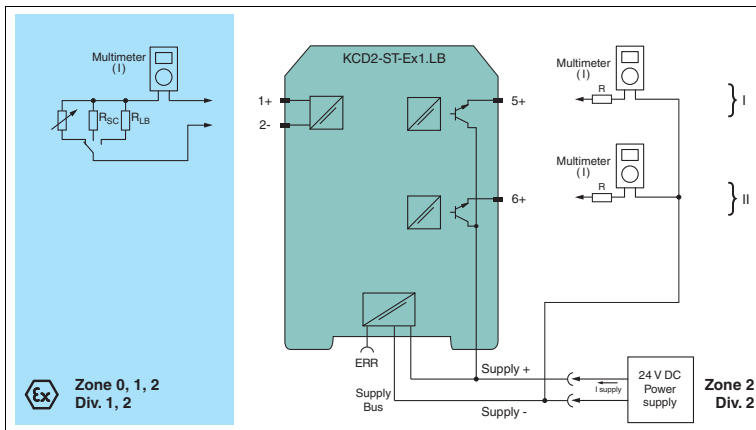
Multimeter
(I)

$R_{SC}$ $R_{LB}$

KCD2-ST-Ex1.LB

1+
2-

5+

6+

ERR

Supply
Bus

Multimeter
(I)
R

} I

Multimeter
(I)
R

} II

Supply +

Supply -

I supply

24 V DC
Power
supply

Zone 0, 1, 2
Div. 1, 2

Zone 2
Div. 2